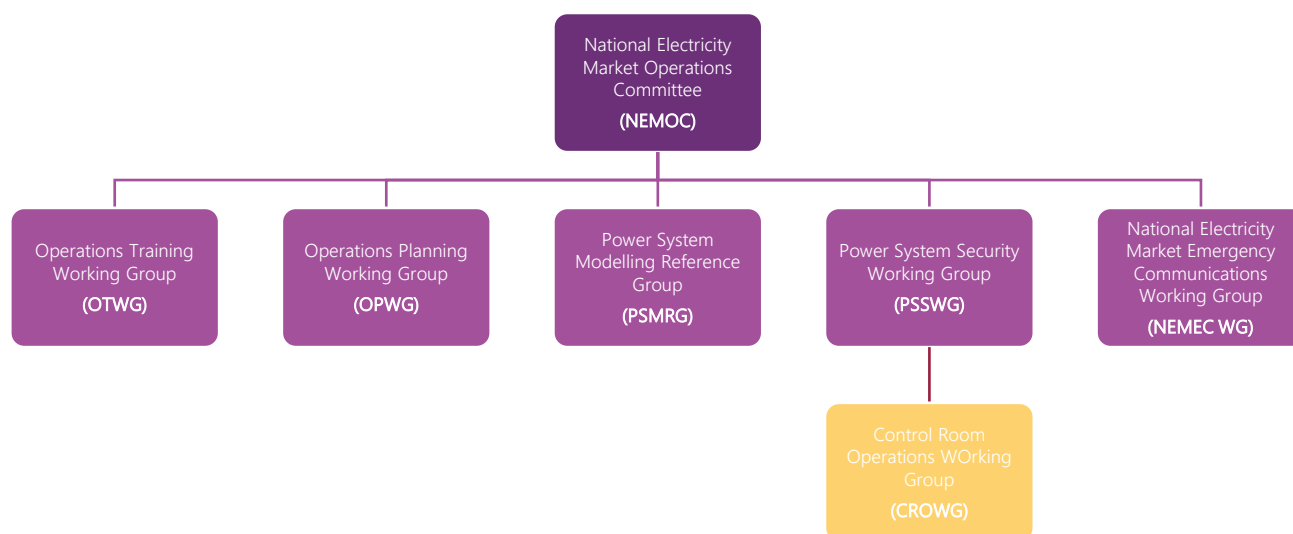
National Electricity Market Operations Committee
(NEMOC)

Operations Training Working Group
(OTWG)

Operations Planning Working Group
(OPWG)

Power System Modelling Reference Group
(PSMRG)

Power System Security Working Group
(PSSWG)

National Electricity Market Emergency Communications Working Group
(NEMEC WG)

Control Room Operations WOrking Group
(CROWG)